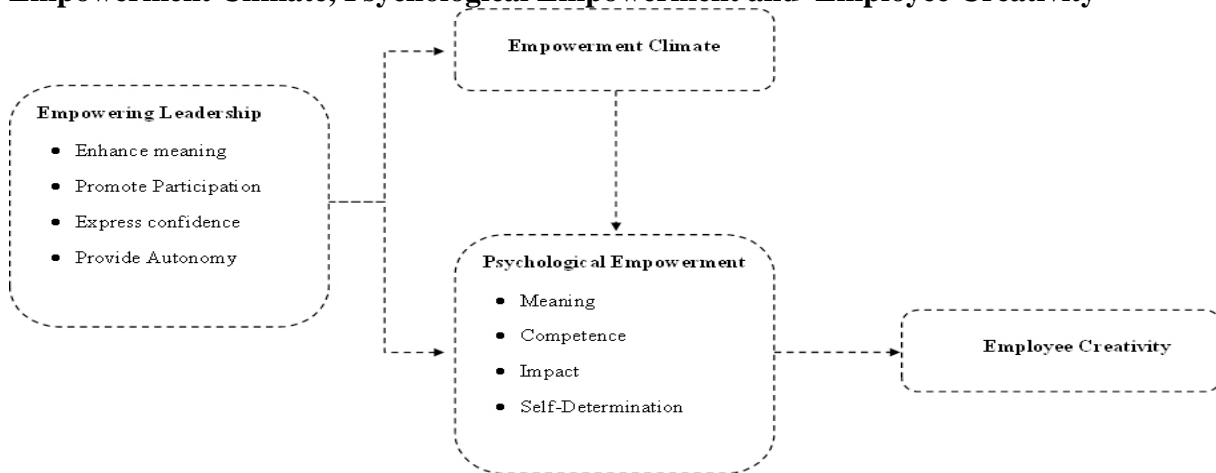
Empowerment Climate, Psychological Empowerment and Employee Creativity

Empowerment Climate

Empowering Leadership
- Enhance meaning
- Promote Participation
- Express confidence
- Provide Autonomy

Psychological Empowerment
- Meaning
- Competence
- Impact
- Self-Determination

Employee Creativity